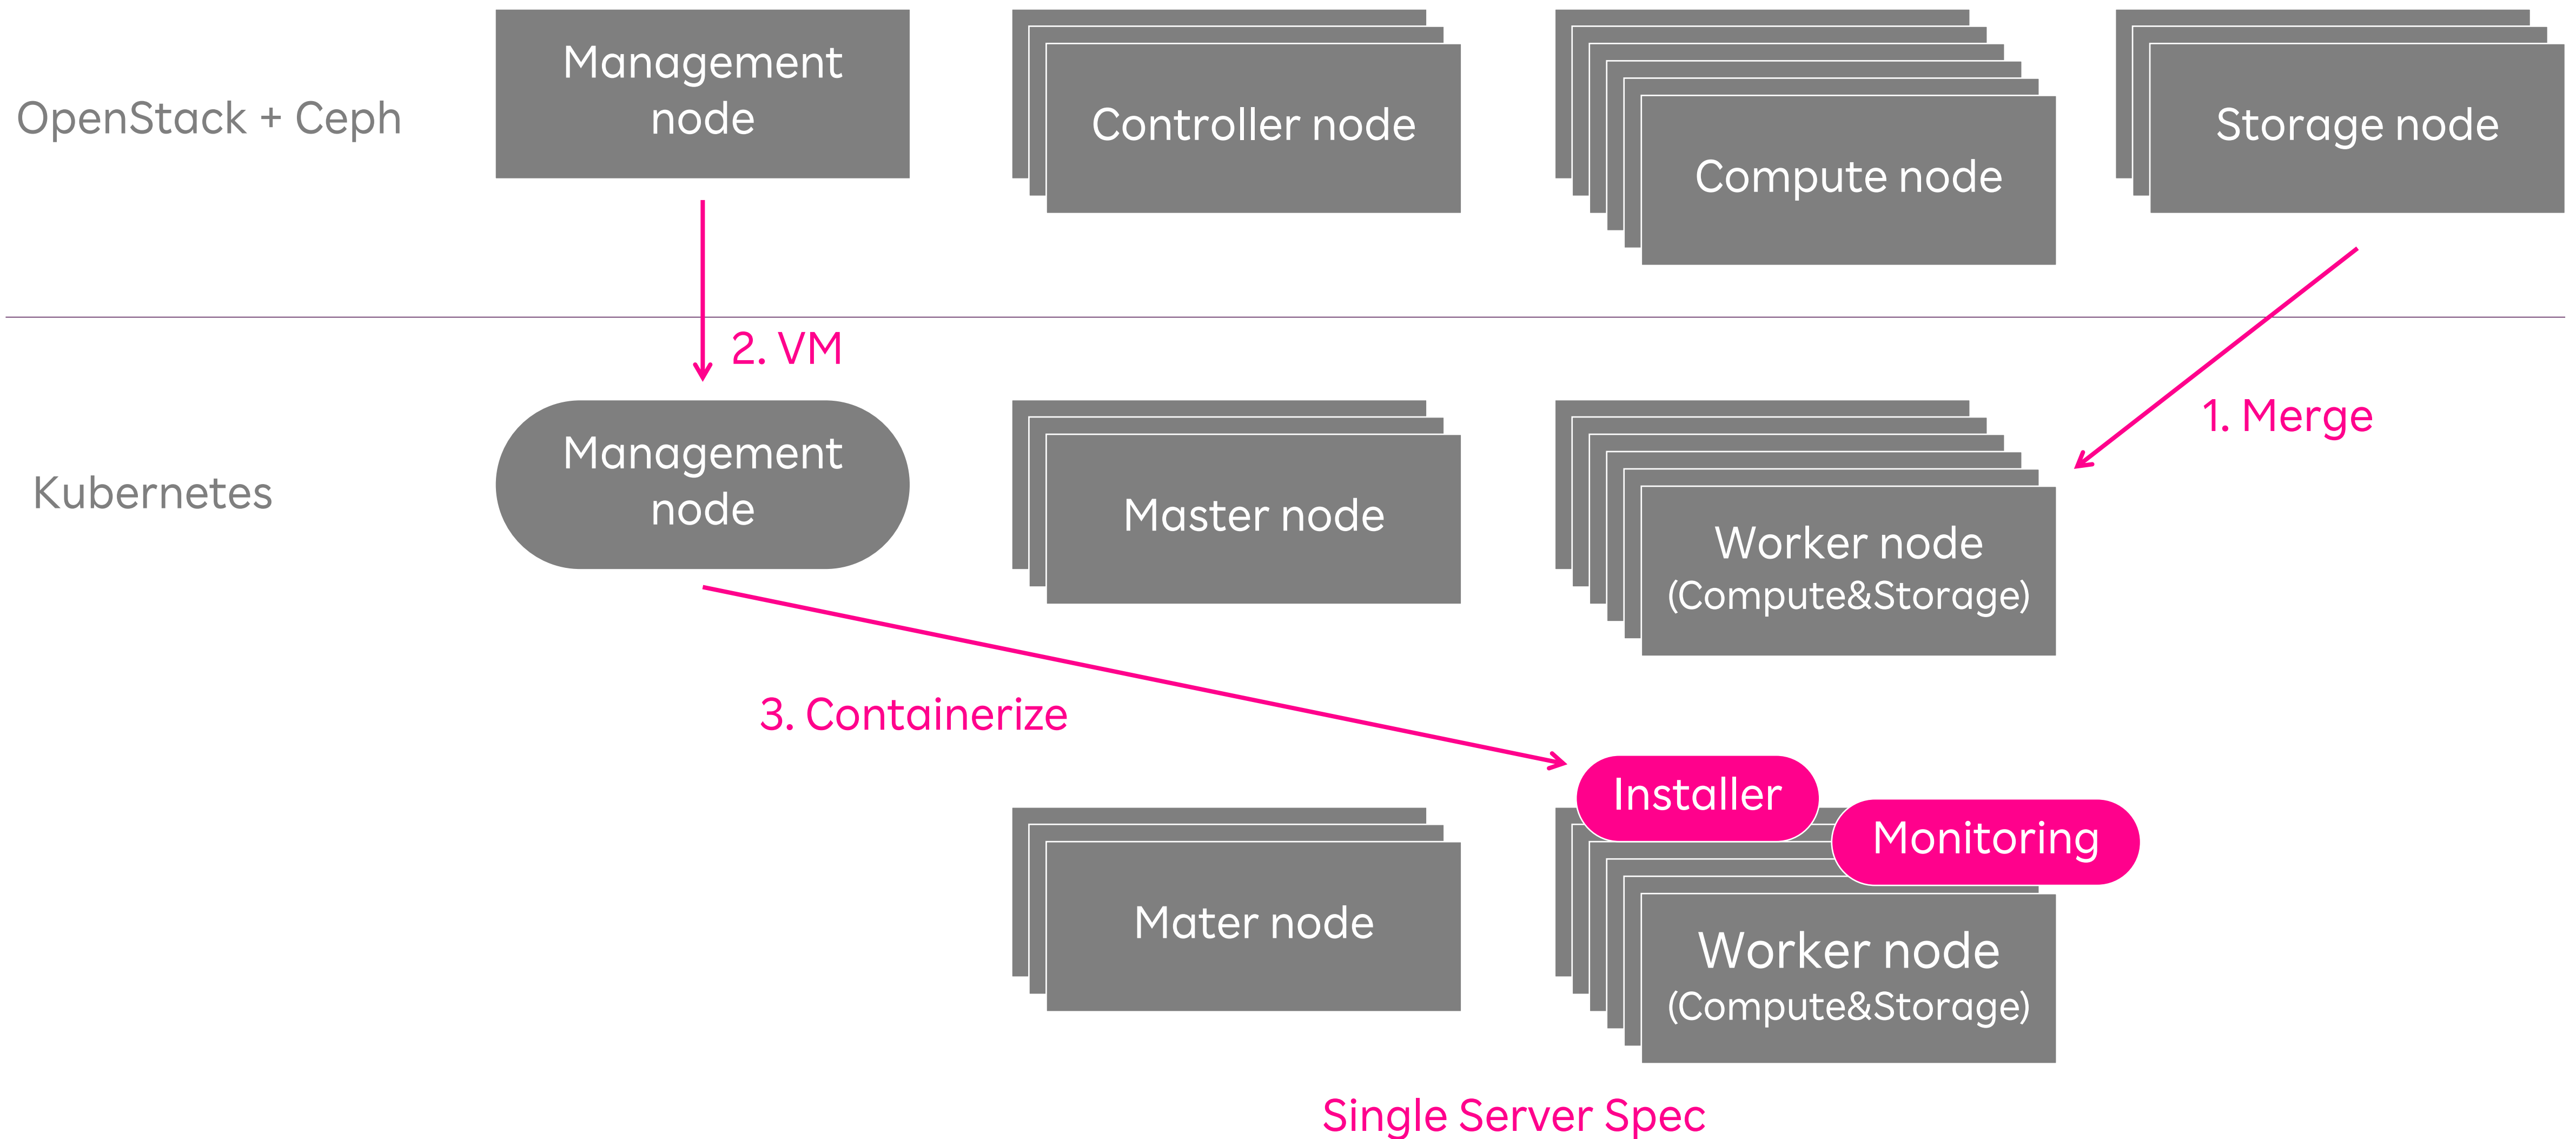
OpenStack + Ceph

Management node

Controller node

Compute node

Storage node

2. VM

1. Merge

Kubernetes

Management node

Master node

Worker node (Compute&Storage)

3. Containerize

Installer

Monitoring

Mater node

Worker node (Compute&Storage)

Single Server Spec